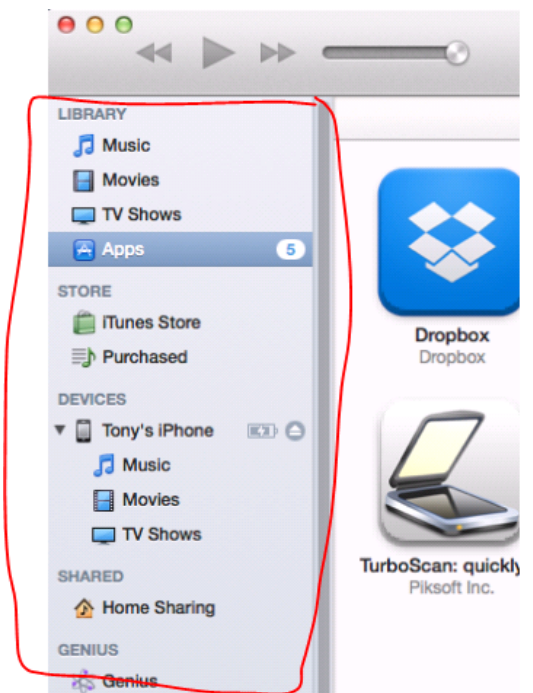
LIBRARY

Music

Movies

TV Shows

Apps 5

STORE

iTunes Store

Purchased

DEVICES

Tony's iPhone

Music

Movies

TV Shows

SHARED

Home Sharing

GENIUS

Genius

Dropbox
Dropbox

TurboScan: quickly
Piksoft Inc.